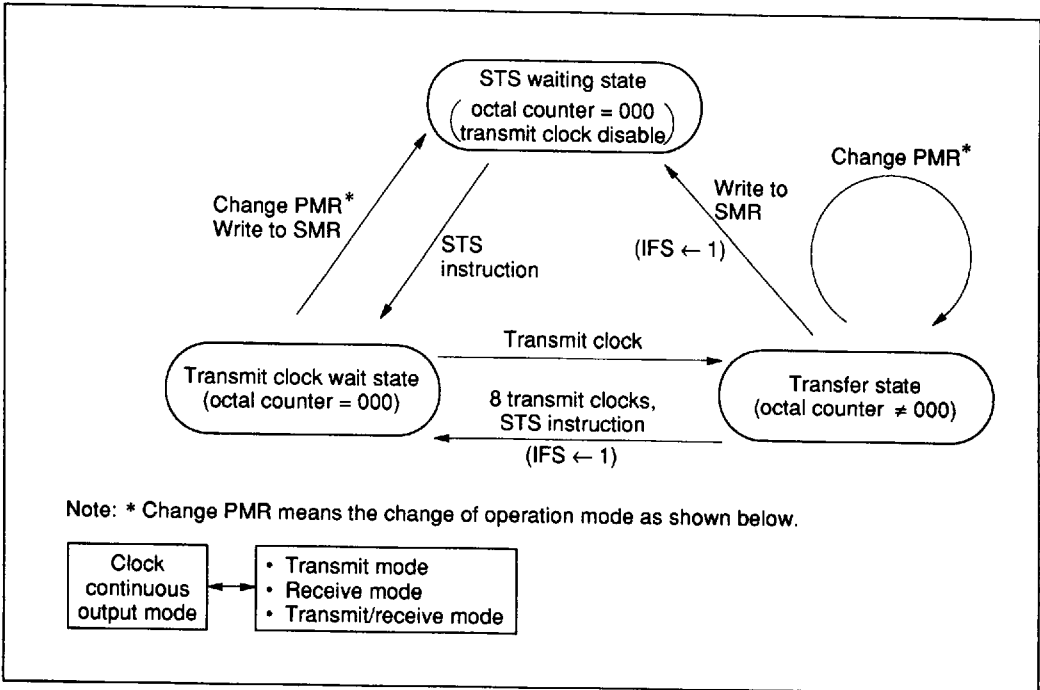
STS waiting state
(octal counter = 000
transmit clock disable)

Change PMR*
Write to SMR

STS instruction

Write to SMR
(IFS ← 1)

Change PMR*

Transmit clock

Transmit clock wait state
(octal counter = 000)

8 transmit clocks,
STS instruction
(IFS ← 1)

Transfer state
(octal counter ≠ 000)

Note: * Change PMR means the change of operation mode as shown below.

Clock continuous output mode

• Transmit mode
• Receive mode
• Transmit/receive mode